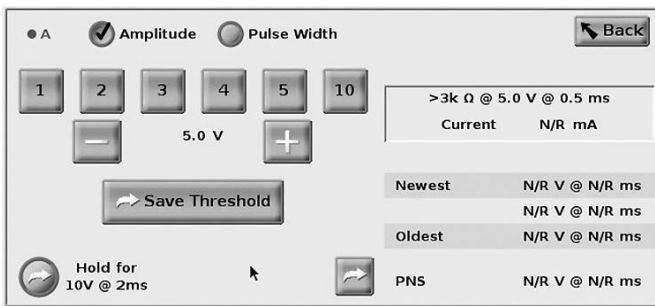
A Amplitude Pulse Width

Back

1 2 3 4 5 10

5.0 V

>3k Ω @ 5.0 V @ 0.5 ms

Current N/R mA

Save Threshold

| Newest | N/R V @ N/R ms |
|---|---|
| | N/R V @ N/R ms |
| Oldest | N/R V @ N/R ms |

Hold for 10V @ 2ms

PNS N/R V @ N/R ms